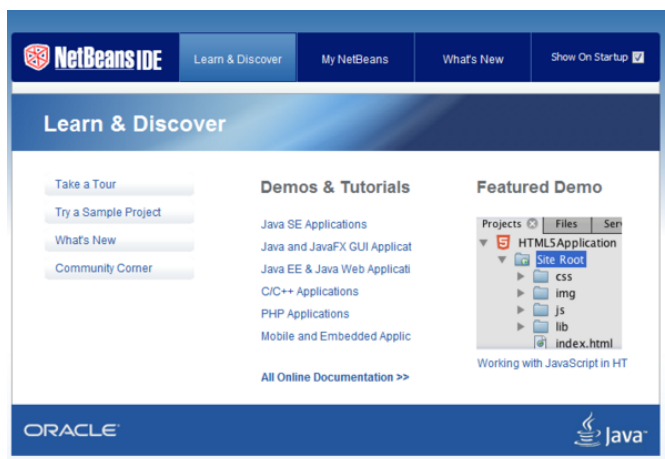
NetBeans IDE

Learn & Discover

My NetBeans

What's New

Show On Startup ☑

Learn & Discover

Take a Tour

Try a Sample Project

What's New

Community Corner

Demos & Tutorials

Java SE Applications

Java and JavaFX GUI Applicat

Java EE & Java Web Applicati

C/C++ Applications

PHP Applications

Mobile and Embedded Applic

All Online Documentation >>

Featured Demo

Projects

Files

Serv

HTML5Application

Site Root

css

img

js

lib

index.html

Working with JavaScript in HT

ORACLE

Java